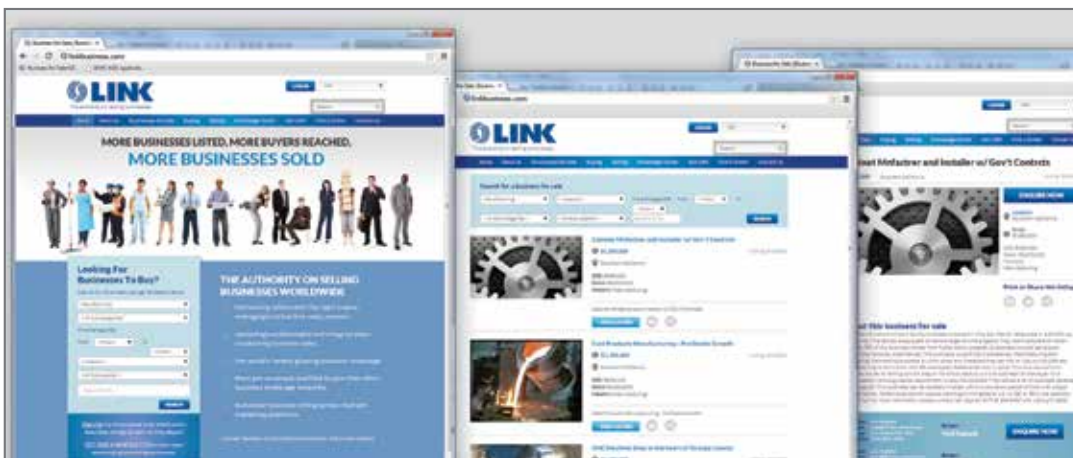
LINK

MORE BUSINESSES LISTED, MORE BUYERS REACHED,
MORE BUSINESSES SOLD

Looking For Businesses To Buy?

THE AUTHORITY ON SELLING BUSINESSES WORLDWIDE

LINK

Search for a business for sale

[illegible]

LINK

...tal Mnfacturer and Installer w/ Gov't Contracts

ENQUIRE NOW

...ut this business for sale

ENQUIRE NOW